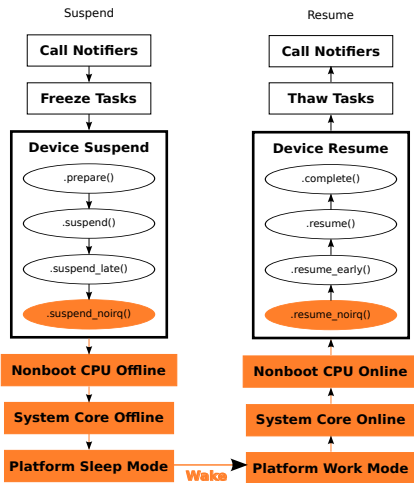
Suspend

Call Notifiers

Freeze Tasks

Device Suspend

.prepare()

.suspend()

.suspend_late()

.suspend_noirq()

Nonboot CPU Offline

System Core Offline

Platform Sleep Mode

Wake

Resume

Call Notifiers

Thaw Tasks

Device Resume

.complete()

.resume()

.resume_early()

.resume_noirq()

Nonboot CPU Online

System Core Online

Platform Work Mode